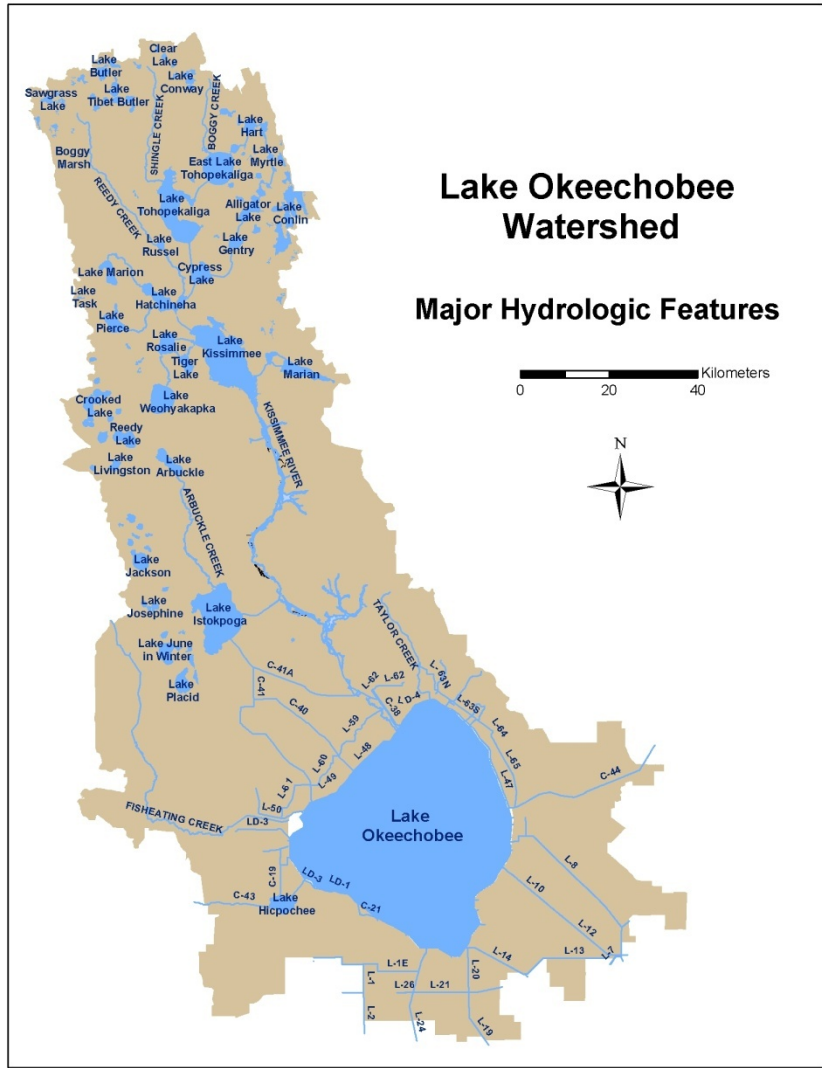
Lake Okeechobee Watershed

Major Hydrologic Features

Kilometers
0 20 40

N

Clear Lake
Lake Butler
Lake Conway
Sawgrass Lake
Lake Tibet Butler
SHINGLE CREEK
BOGGY CREEK
Lake Hart
Boggy Marsh
Lake Myrtle
East Lake Tohopekaliga
REEDY CREEK
Lake Tohopekaliga
Alligator Lake
Lake Conlin
Lake Russel
Lake Gentry
Cypress Lake
Lake Marion
Lake Task
Lake Hatchineha
Lake Pierce
Lake Rosalie
Lake Kissimmee
Lake Marian
Tiger Lake
Crooked Lake
Lake Weohyakapka
KISSIMMEE RIVER
Reedy Lake
Lake Livingston
Lake Arbuckle
ARBUCKLE CREEK
Lake Jackson
Lake Josephine
Lake Istokpoga
TAYLOR CREEK
Lake June in Winter
Lake Placid
C-41A
C-41
C-40
L-62
L-62
L-63N
LD-4
L-63S
C-38
L-59
L-64
L-60
L-48
L-65
L-49
L-47
C-44
L-61
L-50
FISHEATING CREEK
LD-3
Lake Okeechobee
L-8
C-19
LD-3
LD-1
L-10
C-43
Lake Hicpochee
C-21
L-12
L-13
L-14
L-1E
L-20
L-1
L-26
L-21
L-2
L-24
L-19